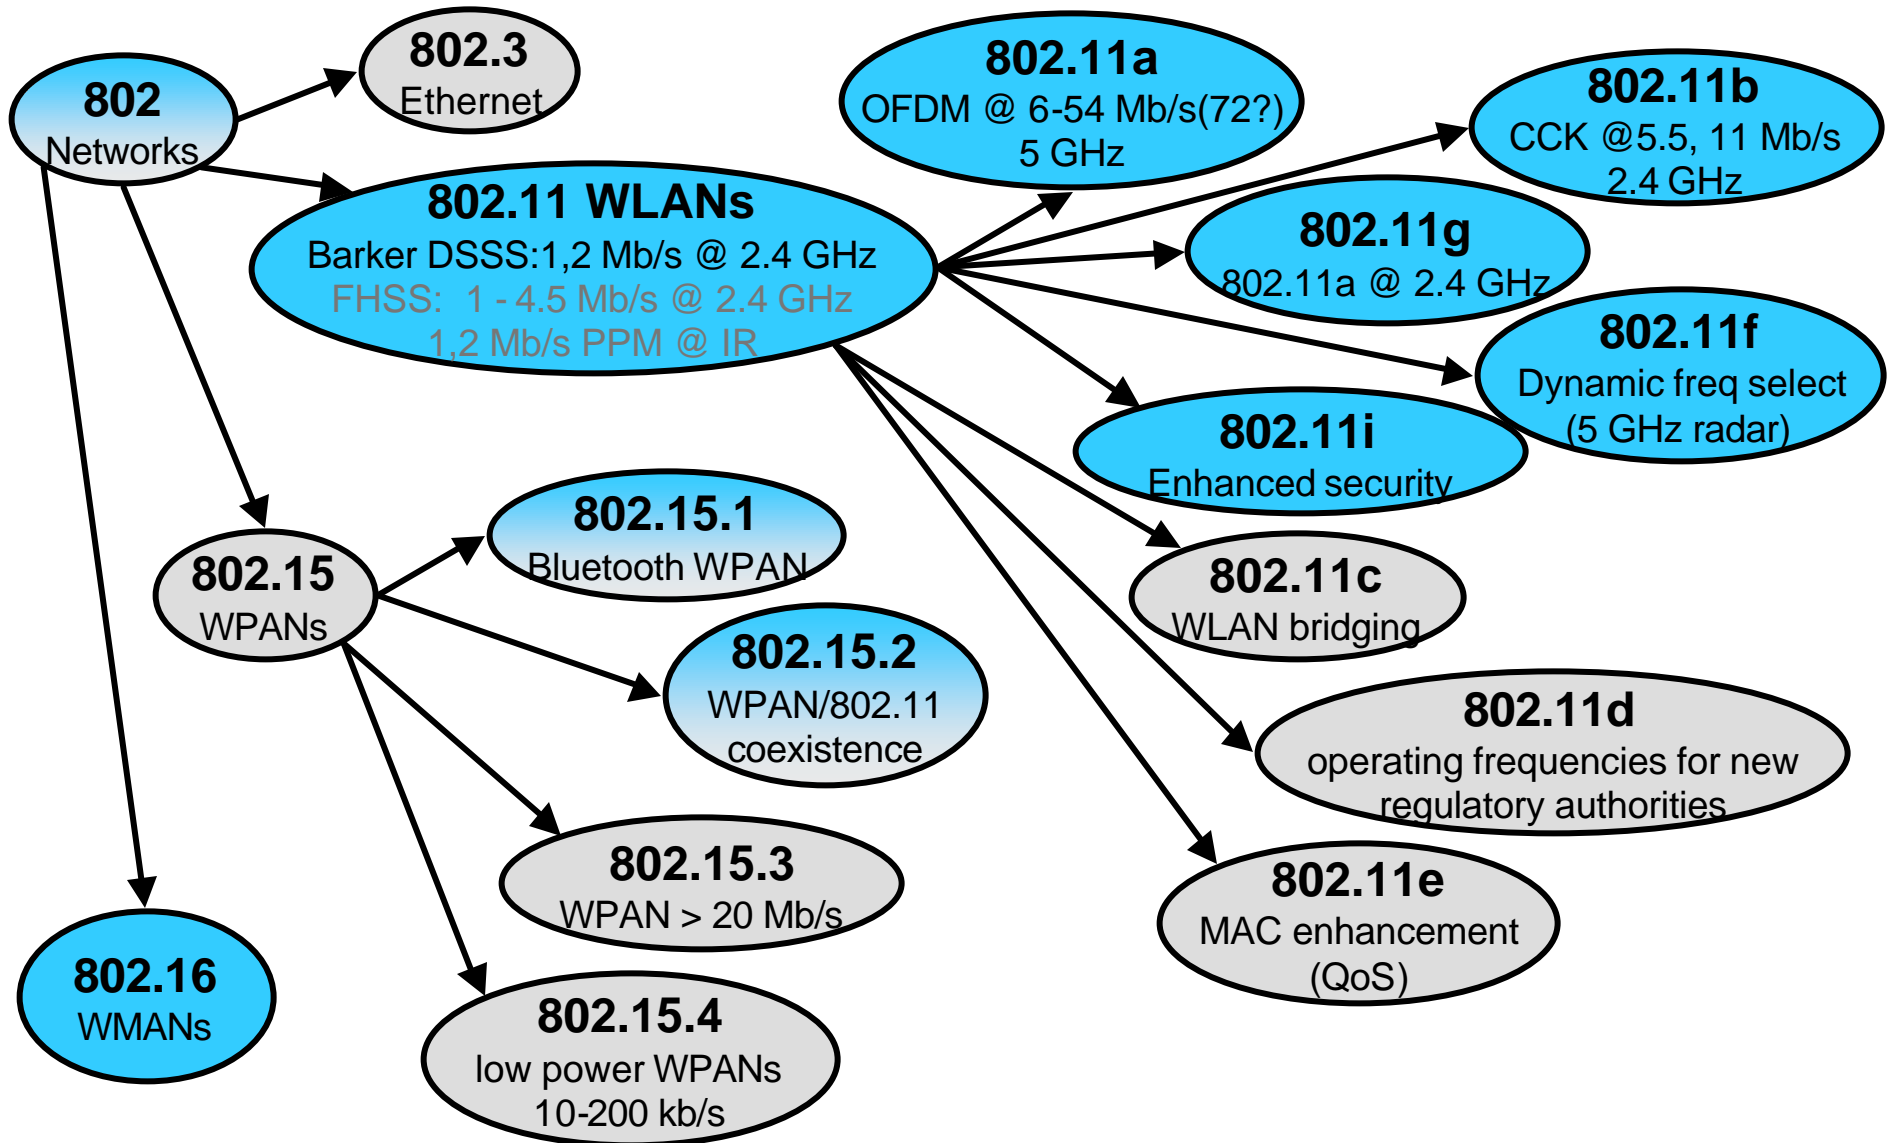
802
Networks

802.3
Ethernet

802.11 WLANs
Barker DSSS:1,2 Mb/s @ 2.4 GHz
FHSS: 1 - 4.5 Mb/s @ 2.4 GHz
1,2 Mb/s PPM @ IR

802.11a
OFDM @ 6-54 Mb/s(72?)
5 GHz

802.11b
CCK @5.5, 11 Mb/s
2.4 GHz

802.11g
802.11a @ 2.4 GHz

802.11f
Dynamic freq select
(5 GHz radar)

802.11i
Enhanced security

802.11c
WLAN bridging

802.11d
operating frequencies for new regulatory authorities

802.11e
MAC enhancement
(QoS)

802.15
WPANs

802.15.1
Bluetooth WPAN

802.15.2
WPAN/802.11
coexistence

802.15.3
WPAN > 20 Mb/s

802.15.4
low power WPANs
10-200 kb/s

802.16
WMANs